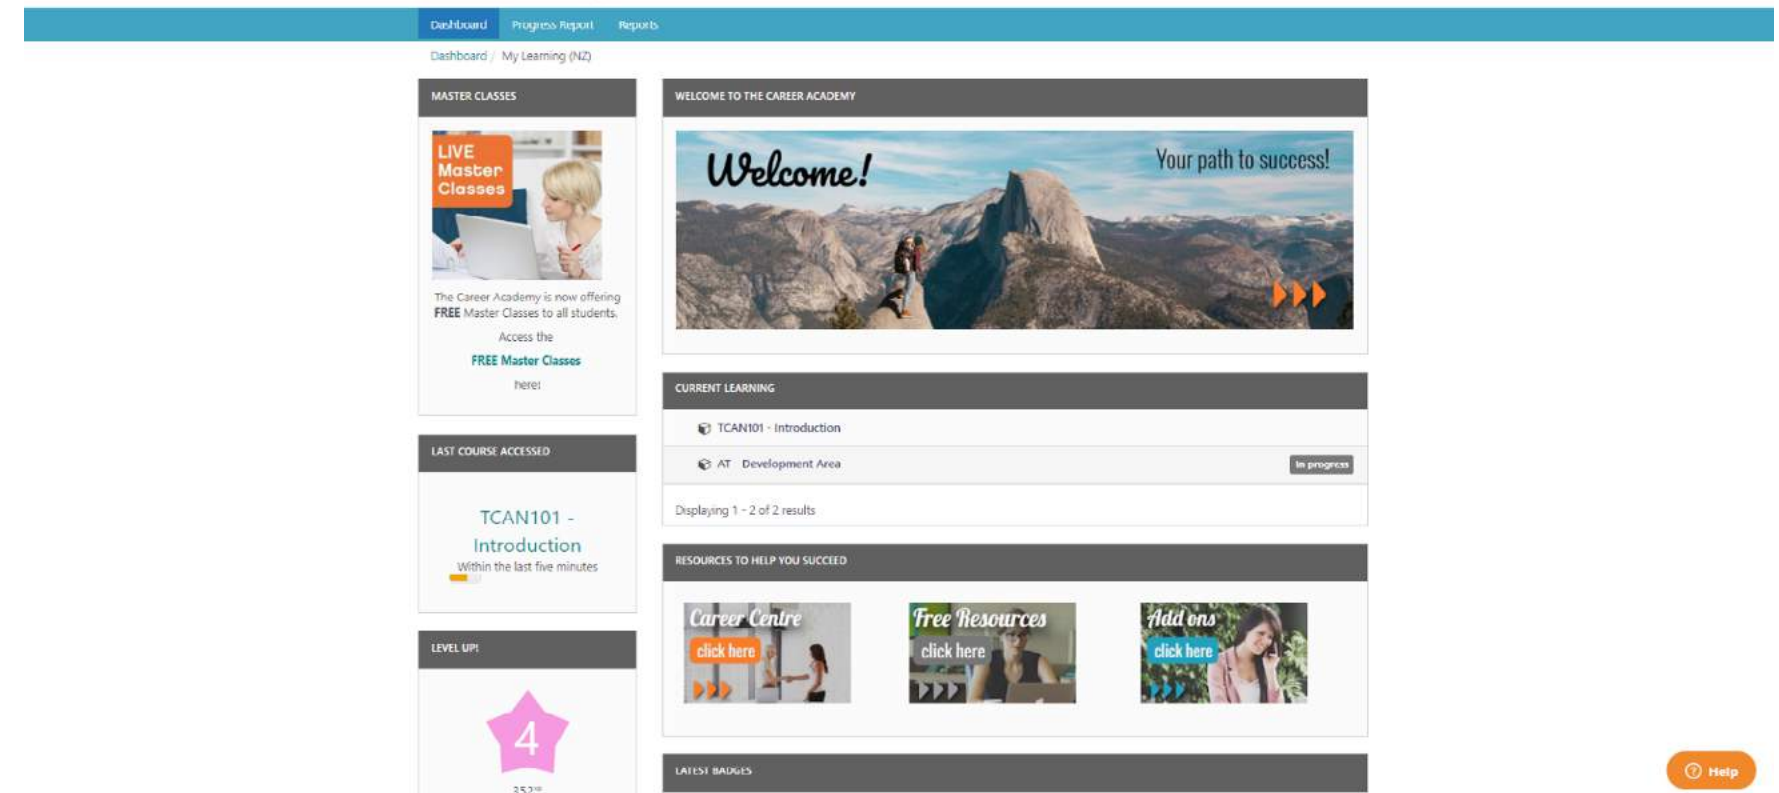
Dashboard Progress Report Reports

Dashboard / My Learning (NZ)

MASTER CLASSES

LIVE Master Classes

The Career Academy is now offering FREE Master Classes to all students.

Access the

FREE Master Classes

here!

LAST COURSE ACCESSED

TCAN101 - Introduction

Within the last five minutes

LEVEL UP!

4

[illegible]

WELCOME TO THE CAREER ACADEMY

Welcome!

Your path to success!

CURRENT LEARNING

TCAN101 - Introduction

AT Development Area

In progress

Displaying 1 - 2 of 2 results

RESOURCES TO HELP YOU SUCCEED

Career Centre click here

Free Resources click here

Add ons click here

LATEST BADGES

Help